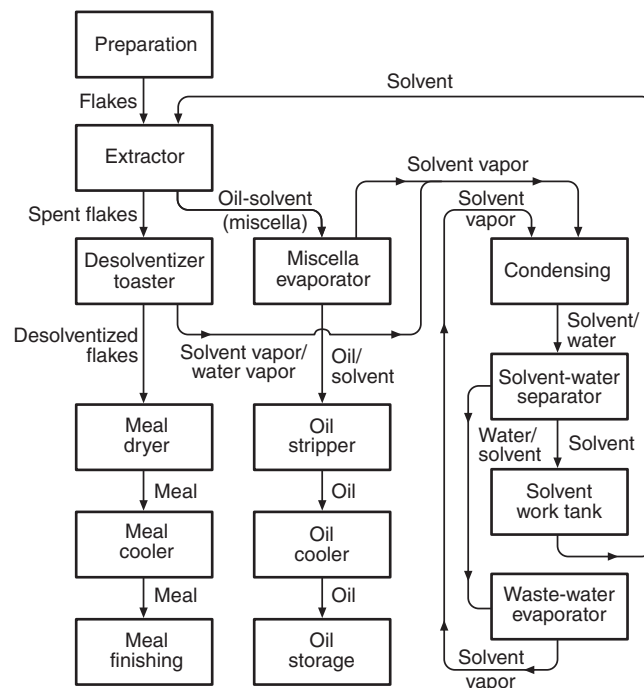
Preparation

Flakes

Solvent

Extractor

Solvent vapor

Oil-solvent (miscella)

Solvent vapor

Spent flakes

Desolventizer toaster

Miscella evaporator

Condensing

Desolventized flakes

Solvent vapor/ water vapor

Oil/ solvent

Solvent/ water

Solvent-water separator

Meal dryer

Oil stripper

Water/ solvent

Solvent

Meal

Oil

Solvent work tank

Meal cooler

Oil cooler

Meal

Oil

Waste-water evaporator

Meal finishing

Oil storage

Solvent vapor